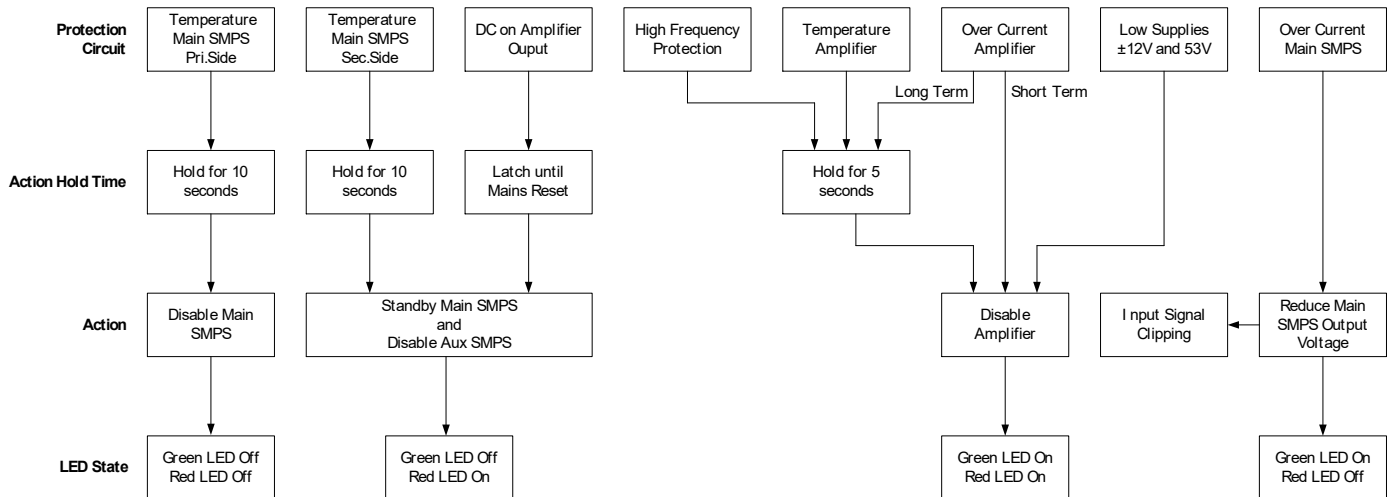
Protection Circuit

Temperature Main SMPS Pri.Side

Temperature Main SMPS Sec.Side

DC on Amplifier Ouput

High Frequency Protection

Temperature Amplifier

Over Current Amplifier

Low Supplies ±12V and 53V

Over Current Main SMPS

Long Term

Short Term

Action Hold Time

Hold for 10 seconds

Hold for 10 seconds

Latch until Mains Reset

Hold for 5 seconds

Action

Disable Main SMPS

Standby Main SMPS and Disable Aux SMPS

Disable Amplifier

I nput Signal Clipping

Reduce Main SMPS Output Voltage

LED State

Green LED Off Red LED Off

Green LED Off Red LED On

Green LED On Red LED On

Green LED On Red LED Off